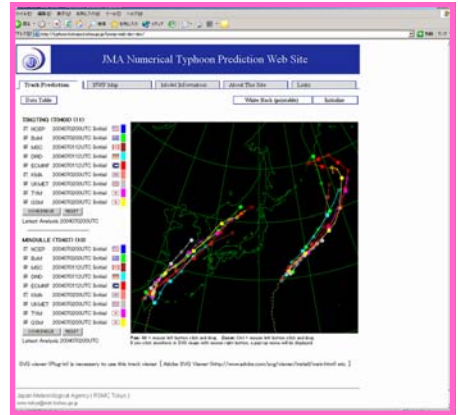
JMA Numerical Typhoon Prediction Web Site

Track Prediction | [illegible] | Model Information | About This Site | Links

Data Table

White Back (printable) | Animation

TINGTING (T0405 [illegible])

NCEP 2004070200UTC Initial
Bvhd
MCC
DWD
ECMWF 2004070112UTC Initial
KMA
UKMET
TYM
GSM

Latest Analysis: 2004070200UTC

MINDULLE (T0407 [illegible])

NCEP 2004070200UTC Initial
Bvhd
MCC
DWD
ECMWF 2004070112UTC Initial
KMA
UKMET
TYM
GSM

Latest Analysis: 2004070200UTC

SVG viewer Plug-in is necessary to use this track viewer. [ Adobe SVG Viewer (http://www.adobe.com/svg/viewer/install/main.html) etc. ]

Japan Meteorological Agency | RSMC Tokyo |